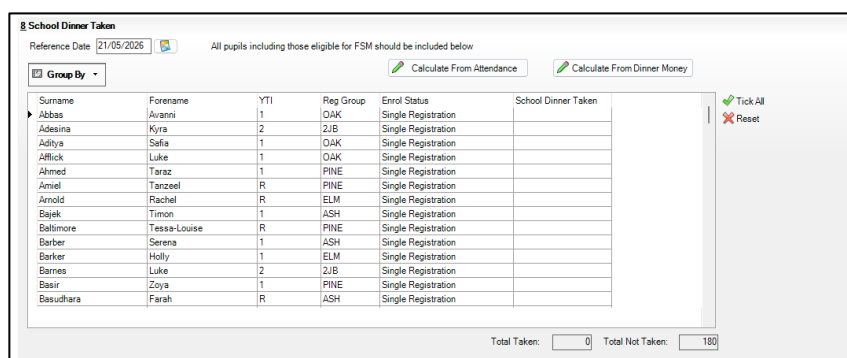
8 School Dinner Taken

Reference Date 21/05/2026

All pupils including those eligible for FSM should be included below

Group By

Calculate From Attendance

Calculate From Dinner Money

| Surname | Forename | YTI | Reg Group | Enrol Status | School Dinner Taken |
|---|---|---|---|---|---|
| Abbas | Avanni | 1 | OAK | Single Registration | |
| Adesina | Kyra | 2 | 2JB | Single Registration | |
| Aditya | Safia | 1 | OAK | Single Registration | |
| Afflick | Luke | 1 | OAK | Single Registration | |
| Ahmed | Taraz | 1 | PINE | Single Registration | |
| Amiel | Tanzeel | R | PINE | Single Registration | |
| Arnold | Rachel | R | ELM | Single Registration | |
| Bajek | Timon | 1 | ASH | Single Registration | |
| Baltimore | Tessa-Louise | R | PINE | Single Registration | |
| Barber | Serena | 1 | ASH | Single Registration | |
| Barker | Holly | 1 | ELM | Single Registration | |
| Barnes | Luke | 2 | 2JB | Single Registration | |
| Basir | Zoya | 1 | PINE | Single Registration | |
| Basudhara | Farah | R | ASH | Single Registration | |

Tick All
Reset

Total Taken: 0 Total Not Taken: 180